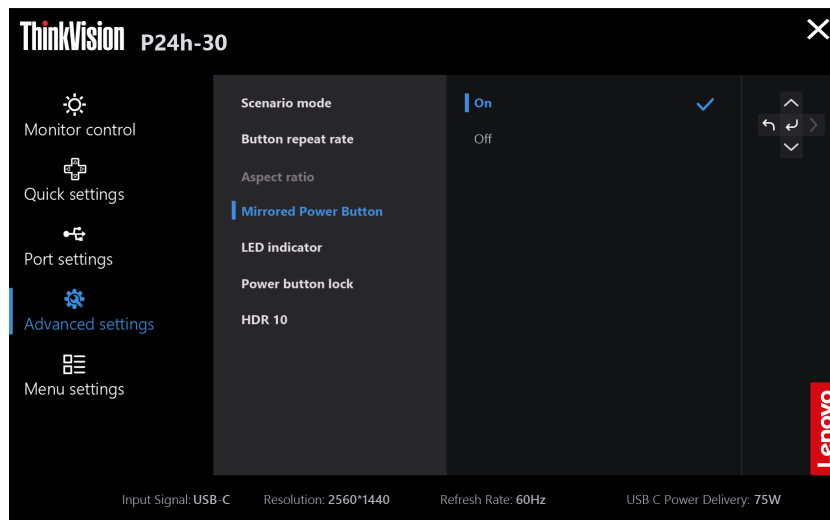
ThinkVision P24h-30

Monitor control
Quick settings
Port settings
Advanced settings
Menu settings

Scenario mode
Button repeat rate
Aspect ratio
Mirrored Power Button
LED indicator
Power button lock
HDR 10

On
Off

Lenovo

Input Signal: USB-C Resolution: 2560*1440 Refresh Rate: 60Hz USB C Power Delivery: 75W